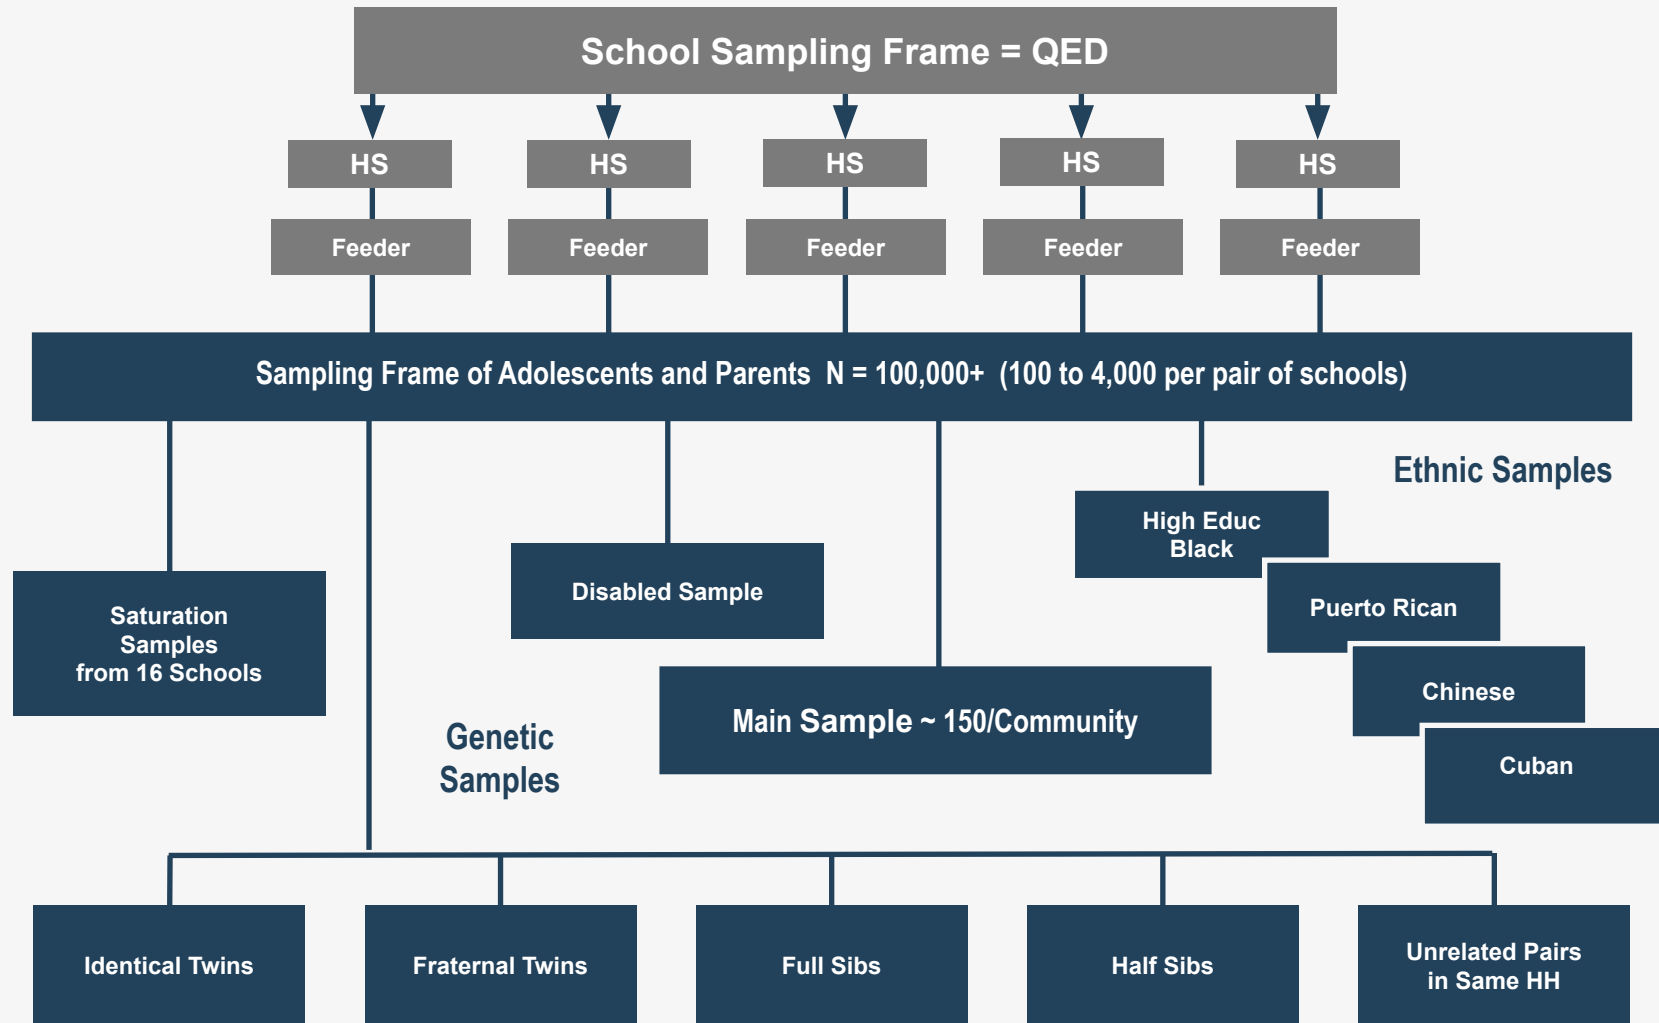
School Sampling Frame = QED

HS

HS

HS

HS

HS

Feeder

Feeder

Feeder

Feeder

Feeder

Sampling Frame of Adolescents and Parents N = 100,000+ (100 to 4,000 per pair of schools)

Ethnic Samples

High Educ Black

Puerto Rican

Chinese

Cuban

Saturation Samples from 16 Schools

Disabled Sample

Main Sample ~ 150/Community

Genetic Samples

Identical Twins

Fraternal Twins

Full Sibs

Half Sibs

Unrelated Pairs in Same HH